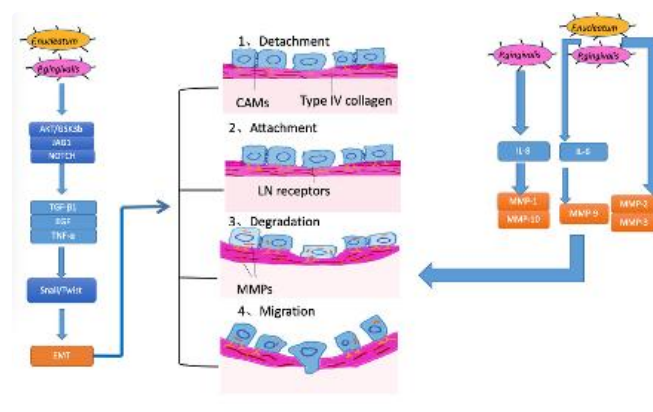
F.nucleatum

P.gingivalis

AKT/GSK3b

JAG1

NOTCH

TGF-β1

EGF

TNF-α

Snail/Twist

EMT

1、Detachment

CAMs

Type IV collagen

2、Attachment

LN receptors

3、Degradation

MMPs

4、Migration

F.nucleatum

P.gingivalis

P.gingivalis

IL-8

IL-6

MMP-1

MMP-10

MMP-9

MMP-2

MMP-3